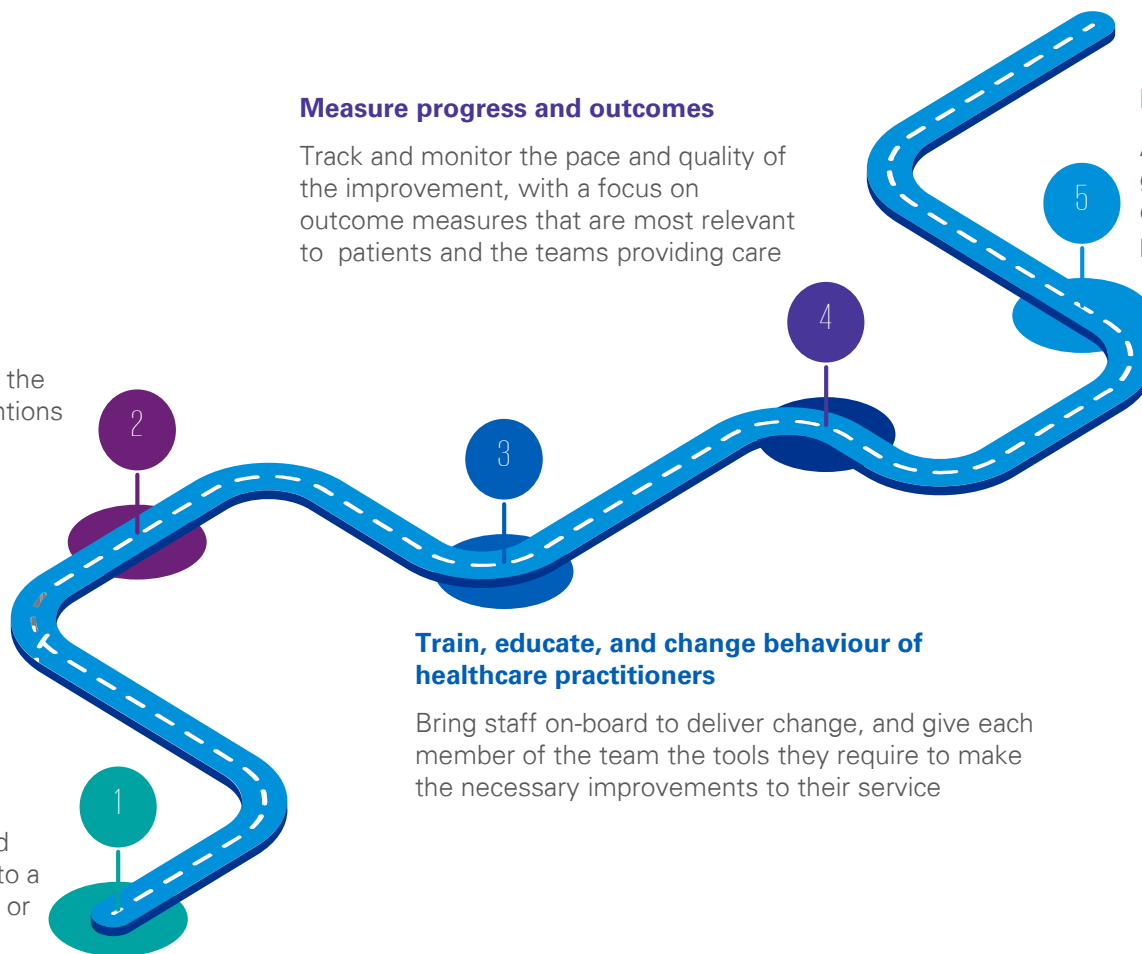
Measure progress and outcomes

Track and monitor the pace and quality of the improvement, with a focus on outcome measures that are most relevant to patients and the teams providing care

5

4

the
ntions

2

3

Train, educate, and change behaviour of healthcare practitioners

Bring staff on-board to deliver change, and give each member of the team the tools they require to make the necessary improvements to their service

1

d
to a
or